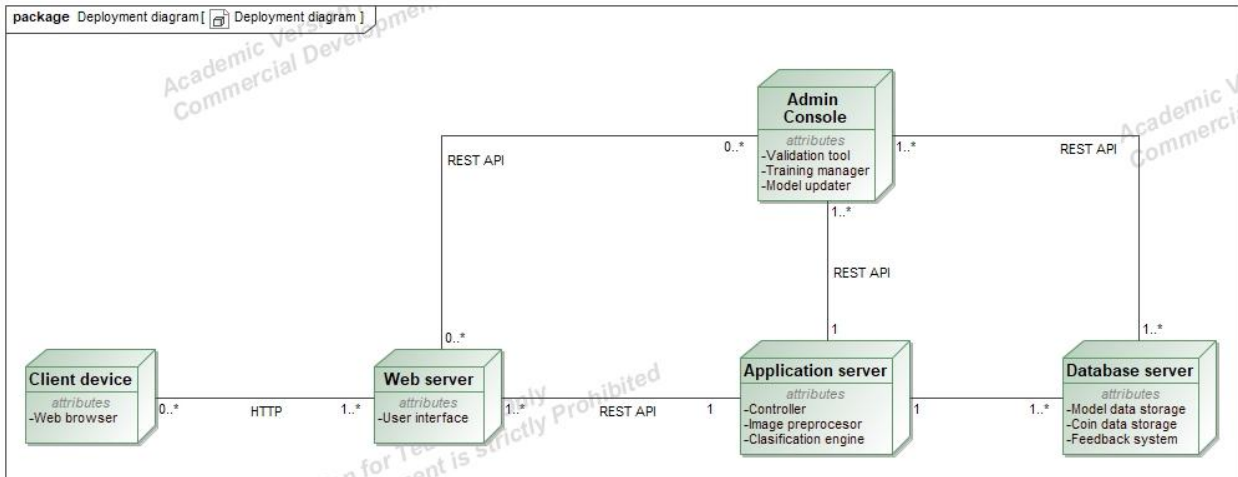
package Deployment diagram [ Deployment diagram ]

Academic Version
Commercial Development

Admin Console
attributes
-Validation tool
-Training manager
-Model updater

Academic V
Commerci

REST API
0..*
1..*
REST API
1..*
REST API
1
0..*
1..*

Client device
attributes
-Web browser

0..*
HTTP
1..*

Web server
attributes
-User interface

1..*
REST API
1

Application server
attributes
-Controller
-Image preprocesor
-Clasification engine

1
1..*

Database server
attributes
-Model data storage
-Coin data storage
-Feedback system

for Teaching Only
Development is strictly Prohibited